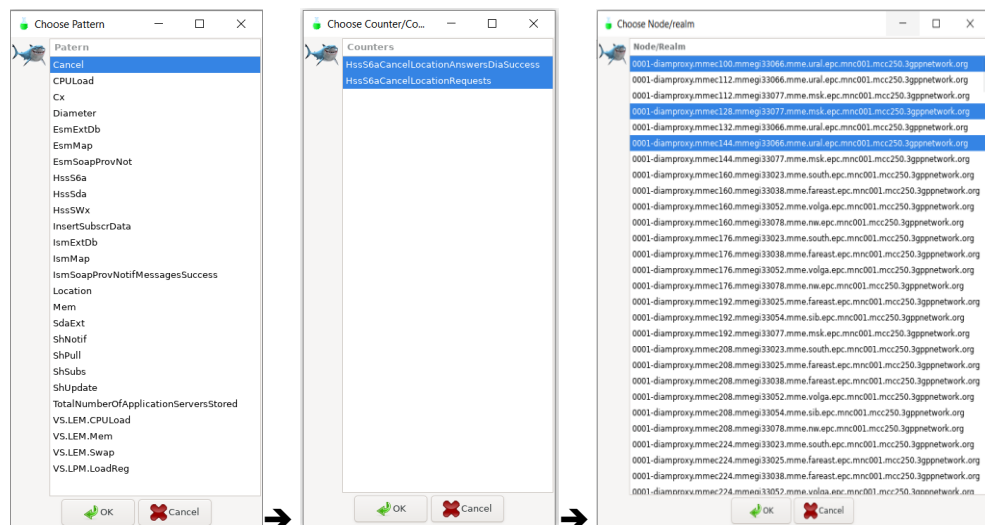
Choose Pattern

Pattern
Cancel
CPULoad
Cx
Diameter
EsmExtDb
EsmMap
EsmSoapProvNot
HssS6a
HssSda
HssSWx
InsertSubscrData
IsmExtDb
IsmMap
IsmSoapProvNotifMessagesSuccess
Location
Mem
SdaExt
ShNotif
ShPull
ShSubs
ShUpdate
TotalNumberOfApplicationServersStored
VS.LEM.CPULoad
VS.LEM.Mem
VS.LEM.Swap
VS.LPM.LoadReg

OK Cancel

Choose Counter/Co...

Counters
HssS6aCancelLocationAnswersDiaSuccess
HssS6aCancelLocationRequests

OK Cancel

Choose Node/realm

Node/Realm
0001-diamproxy.mmec100.mmegi33066.mme.ural.epc.mnc001.mcc250.3gppnetwork.org
0001-diamproxy.mmec112.mmegi33066.mme.ural.epc.mnc001.mcc250.3gppnetwork.org
0001-diamproxy.mmec112.mmegi33077.mme.msk.epc.mnc001.mcc250.3gppnetwork.org
0001-diamproxy.mmec128.mmegi33077.mme.msk.epc.mnc001.mcc250.3gppnetwork.org
0001-diamproxy.mmec132.mmegi33066.mme.ural.epc.mnc001.mcc250.3gppnetwork.org
0001-diamproxy.mmec144.mmegi33066.mme.ural.epc.mnc001.mcc250.3gppnetwork.org
0001-diamproxy.mmec144.mmegi33077.mme.msk.epc.mnc001.mcc250.3gppnetwork.org
0001-diamproxy.mmec160.mmegi33023.mme.south.epc.mnc001.mcc250.3gppnetwork.org
0001-diamproxy.mmec160.mmegi33038.mme.fareast.epc.mnc001.mcc250.3gppnetwork.org
0001-diamproxy.mmec160.mmegi33052.mme.volga.epc.mnc001.mcc250.3gppnetwork.org
0001-diamproxy.mmec160.mmegi33078.mme.nw.epc.mnc001.mcc250.3gppnetwork.org
0001-diamproxy.mmec176.mmegi33023.mme.south.epc.mnc001.mcc250.3gppnetwork.org
0001-diamproxy.mmec176.mmegi33038.mme.fareast.epc.mnc001.mcc250.3gppnetwork.org
0001-diamproxy.mmec176.mmegi33052.mme.volga.epc.mnc001.mcc250.3gppnetwork.org
0001-diamproxy.mmec176.mmegi33078.mme.nw.epc.mnc001.mcc250.3gppnetwork.org
0001-diamproxy.mmec192.mmegi33025.mme.fareast.epc.mnc001.mcc250.3gppnetwork.org
0001-diamproxy.mmec192.mmegi33054.mme.sib.epc.mnc001.mcc250.3gppnetwork.org
0001-diamproxy.mmec192.mmegi33077.mme.msk.epc.mnc001.mcc250.3gppnetwork.org
0001-diamproxy.mmec208.mmegi33023.mme.south.epc.mnc001.mcc250.3gppnetwork.org
0001-diamproxy.mmec208.mmegi33025.mme.fareast.epc.mnc001.mcc250.3gppnetwork.org
0001-diamproxy.mmec208.mmegi33038.mme.fareast.epc.mnc001.mcc250.3gppnetwork.org
0001-diamproxy.mmec208.mmegi33052.mme.volga.epc.mnc001.mcc250.3gppnetwork.org
0001-diamproxy.mmec208.mmegi33054.mme.sib.epc.mnc001.mcc250.3gppnetwork.org
0001-diamproxy.mmec208.mmegi33078.mme.nw.epc.mnc001.mcc250.3gppnetwork.org
0001-diamproxy.mmec224.mmegi33023.mme.south.epc.mnc001.mcc250.3gppnetwork.org
0001-diamproxy.mmec224.mmegi33025.mme.fareast.epc.mnc001.mcc250.3gppnetwork.org
0001-diamproxy.mmec224.mmegi33038.mme.fareast.epc.mnc001.mcc250.3gppnetwork.org
0001-diamproxy.mmec224.mmegi33052.mme.volga.epc.mnc001.mcc250.3gppnetwork.org

OK Cancel